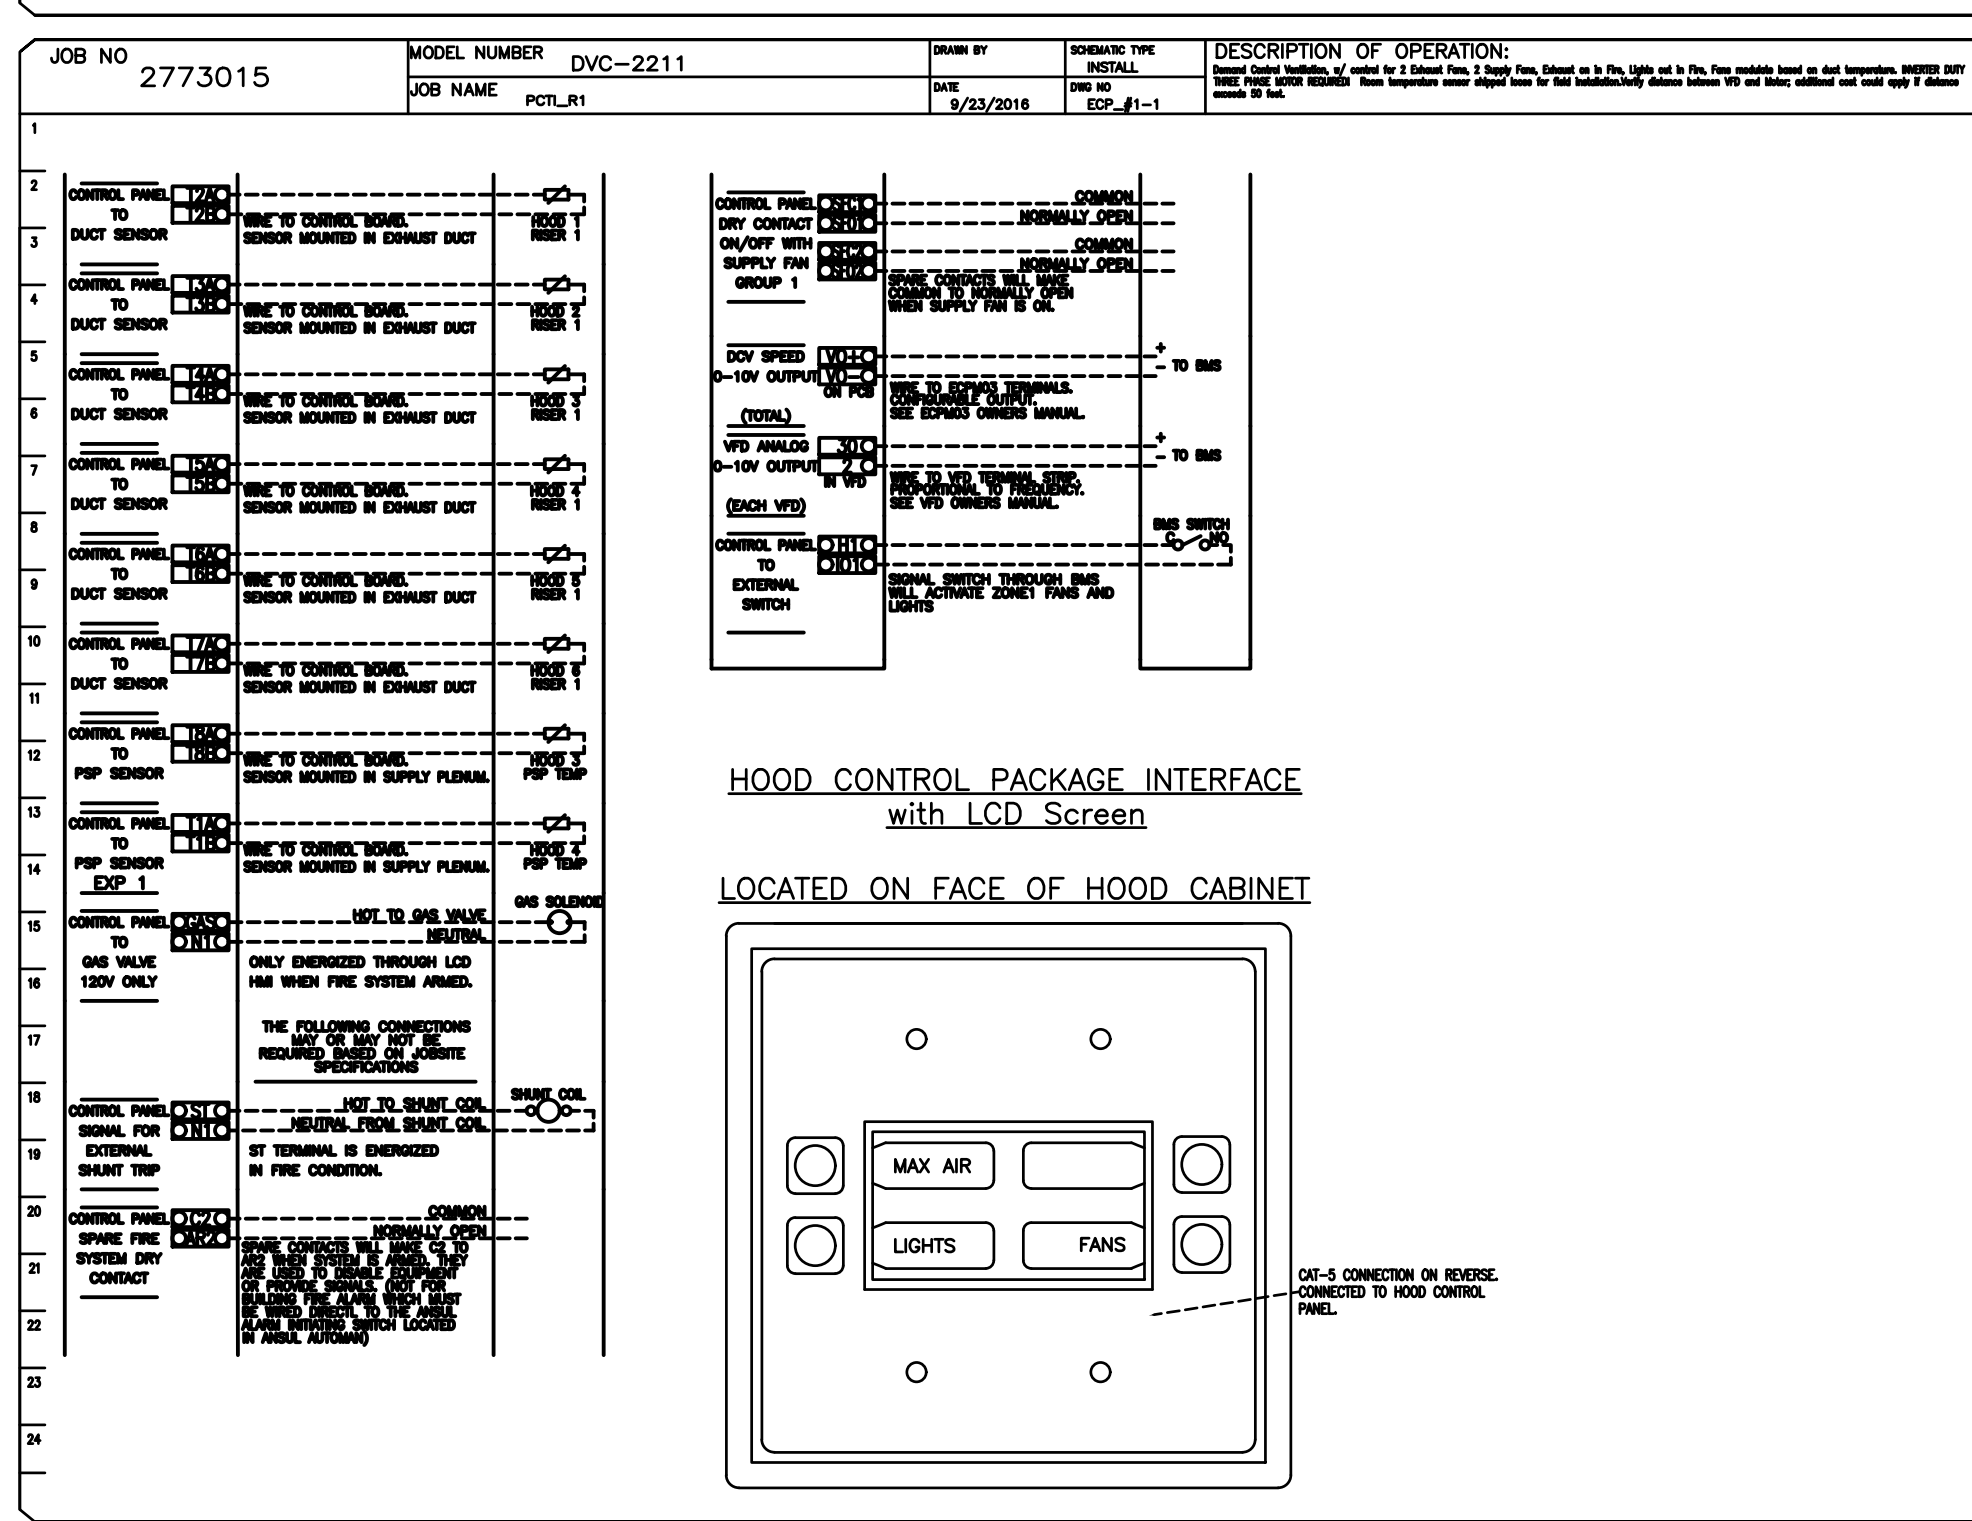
JOB NO 2773015

MODEL NUMBER DVC-2211

JOB NAME PCTI_R1

DRAWN BY

DATE 9/23/2016

SCHEMATIC TYPE INSTALL

DWG NO ECP_#1-1

DESCRIPTION OF OPERATION:
Demand Control Ventilation, w/ control for 2 Exhaust Fans, 2 Supply Fans, Exhaust on in Fire, Lights out in Fire, Fans modulate based on duct temperature. INVERTER DUTY THREE PHASE MOTOR REQUIRED! Room temperature sensor shipped loose for field installation.Verify distance between VFD and Motor; additional cost could apply if distance exceeds 50 feet.

1
2
3
4
5
6
7
8
9
10
11
12
13
14
15
16
17
18
19
20
21
22
23
24

CONTROL PANEL TO DUCT SENSOR T2A T2B WIRE TO CONTROL BOARD. SENSOR MOUNTED IN EXHAUST DUCT HOOD 1 RISER 1

CONTROL PANEL TO DUCT SENSOR T3A T3B WIRE TO CONTROL BOARD. SENSOR MOUNTED IN EXHAUST DUCT HOOD 2 RISER 1

CONTROL PANEL TO DUCT SENSOR T4A T4B WIRE TO CONTROL BOARD. SENSOR MOUNTED IN EXHAUST DUCT HOOD 3 RISER 1

CONTROL PANEL TO DUCT SENSOR T5A T5B WIRE TO CONTROL BOARD. SENSOR MOUNTED IN EXHAUST DUCT HOOD 4 RISER 1

CONTROL PANEL TO DUCT SENSOR T6A T6B WIRE TO CONTROL BOARD. SENSOR MOUNTED IN EXHAUST DUCT HOOD 5 RISER 1

CONTROL PANEL TO DUCT SENSOR T7A T7B WIRE TO CONTROL BOARD. SENSOR MOUNTED IN EXHAUST DUCT HOOD 6 RISER 1

CONTROL PANEL TO PSP SENSOR T8A T8B WIRE TO CONTROL BOARD. SENSOR MOUNTED IN SUPPLY PLENUM. HOOD 3 PSP TEMP

CONTROL PANEL TO PSP SENSOR EXP 1 T1A T1B WIRE TO CONTROL BOARD. SENSOR MOUNTED IN SUPPLY PLENUM. HOOD 4 PSP TEMP

CONTROL PANEL TO GAS VALVE 120V ONLY GAS N1 HOT TO GAS VALVE NEUTRAL GAS SOLENOID
ONLY ENERGIZED THROUGH LCD HMI WHEN FIRE SYSTEM ARMED.

THE FOLLOWING CONNECTIONS MAY OR MAY NOT BE REQUIRED BASED ON JOBSITE SPECIFICATIONS

CONTROL PANEL SIGNAL FOR EXTERNAL SHUNT TRIP ST N1 HOT TO SHUNT COIL NEUTRAL FROM SHUNT COIL SHUNT COIL
ST TERMINAL IS ENERGIZED IN FIRE CONDITION.

CONTROL PANEL SPARE FIRE SYSTEM DRY CONTACT C2 AR2 COMMON NORMALLY OPEN
SPARE CONTACTS WILL MAKE C2 TO AR2 WHEN SYSTEM IS ARMED. THEY ARE USED TO DISABLE EQUIPMENT OR PROVIDE SIGNALS. (NOT FOR BUILDING FIRE ALARM WHICH MUST BE WIRED DIRECTL TO THE ANSUL ALARM INITIATING SWITCH LOCATED IN ANSUL AUTOMAN)

CONTROL PANEL DRY CONTACT ON/OFF WITH SUPPLY FAN GROUP 1 SFC1 SF01 SF1Z SF1Z COMMON NORMALLY OPEN COMMON NORMALLY OPEN
SPARE CONTACTS WILL MAKE COMMON TO NORMALLY OPEN WHEN SUPPLY FAN IS ON.

DCV SPEED 0-10V OUTPUT (TOTAL) V0+ V0- ON PCB + - TO BMS
WIRE TO ECPM03 TERMINALS. CONFIGURABLE OUTPUT. SEE ECPM03 OWNERS MANUAL.

VFD ANALOG 0-10V OUTPUT (EACH VFD) 30 2 IN VFD + - TO BMS
WIRE TO VFD TERMINAL STRIP. PROPORTIONAL TO FREQUENCY. SEE VFD OWNERS MANUAL.

CONTROL PANEL TO EXTERNAL SWITCH H1 I01 BMS SWITCH C NO
SIGNAL SWITCH THROUGH BMS WILL ACTIVATE ZONE1 FANS AND LIGHTS

HOOD CONTROL PACKAGE INTERFACE with LCD Screen

LOCATED ON FACE OF HOOD CABINET

MAX AIR
LIGHTS
FANS

CAT-5 CONNECTION ON REVERSE. CONNECTED TO HOOD CONTROL PANEL.